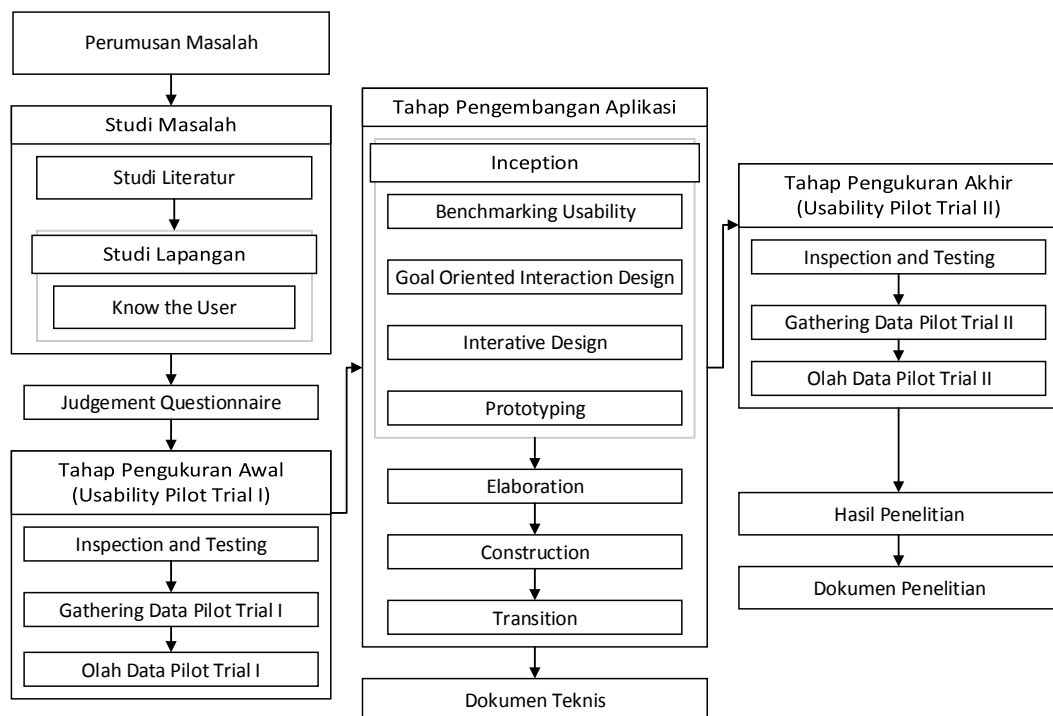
Perumusan Masalah

Studi Masalah

Studi Literatur

Studi Lapangan

Know the User

Judgement Questionnaire

Tahap Pengukuran Awal (Usability Pilot Trial I)

Inspection and Testing

Gathering Data Pilot Trial I

Olah Data Pilot Trial I

Tahap Pengembangan Aplikasi

Inception

Benchmarking Usability

Goal Oriented Interaction Design

Interative Design

Prototyping

Elaboration

Construction

Transition

Dokumen Teknis

Tahap Pengukuran Akhir (Usability Pilot Trial II)

Inspection and Testing

Gathering Data Pilot Trial II

Olah Data Pilot Trial II

Hasil Penelitian

Dokumen Penelitian